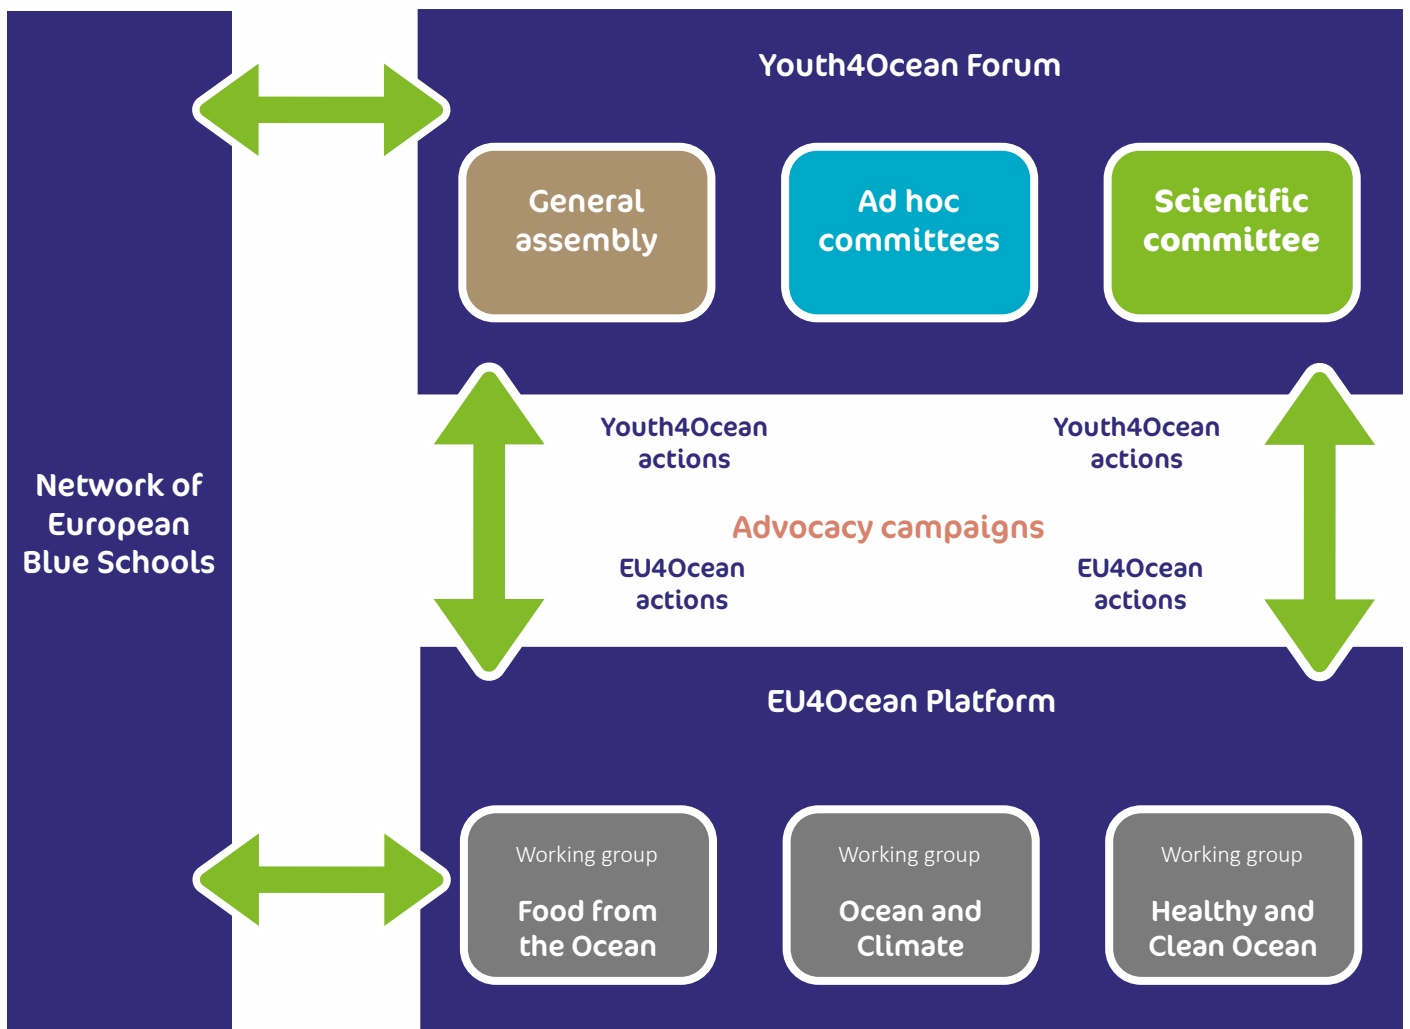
Network of European Blue Schools

Youth4Ocean Forum

General assembly

Ad hoc committees

Scientific committee

Youth4Ocean actions

Youth4Ocean actions

Advocacy campaigns

EU4Ocean actions

EU4Ocean actions

EU4Ocean Platform

Working group
Food from the Ocean

Working group
Ocean and Climate

Working group
Healthy and Clean Ocean